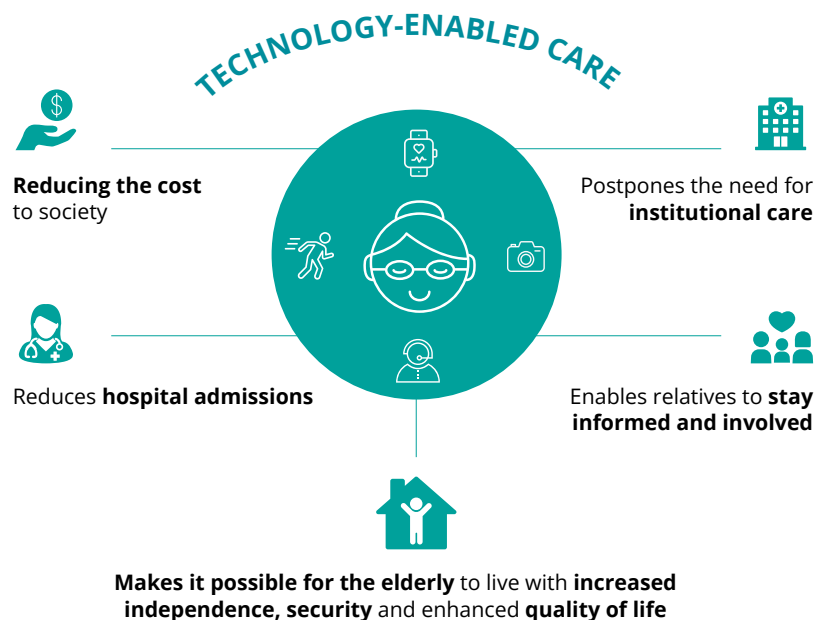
TECHNOLOGY-ENABLED CARE

Reducing the cost to society

Postpones the need for institutional care

Reduces hospital admissions

Enables relatives to stay informed and involved

Makes it possible for the elderly to live with increased independence, security and enhanced quality of life